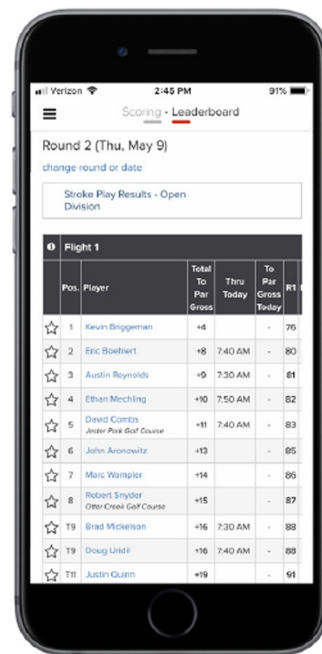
Verizon 2:45 PM 91%

Scoring - Leaderboard

Round 2 (Thu, May 9)

change round or date

Stroke Play Results - Open Division

Flight 1

| | Pos. | Player | Total To Par Gross | Thru Today | To Par Gross Today | R1 |
|---|---|---|---|---|---|---|
| ☆ | 1 | Kevin Briggeman | +4 | | - | 76 |
| ☆ | 2 | Eric Boehlert | +8 | 7:40 AM | - | 80 |
| ☆ | 3 | Austin Reynolds | +9 | 7:30 AM | - | 81 |
| ☆ | 4 | Ethan Mechling | +10 | 7:50 AM | - | 82 |
| ☆ | 5 | David Combs *Jester Park Golf Course* | +11 | 7:40 AM | - | 83 |
| ☆ | 6 | John Aronowitz | +13 | | - | 85 |
| ☆ | 7 | Marc Wampler | +14 | | - | 86 |
| ☆ | 8 | Robert Snyder *Otter Creek Golf Course* | +15 | | - | 87 |
| ☆ | T9 | Brad Mickelson | +16 | 7:30 AM | - | 88 |
| ☆ | T9 | Doug Uridil | +16 | 7:40 AM | - | 88 |
| ☆ | T11 | Justin Quinn | +19 | | - | 91 |